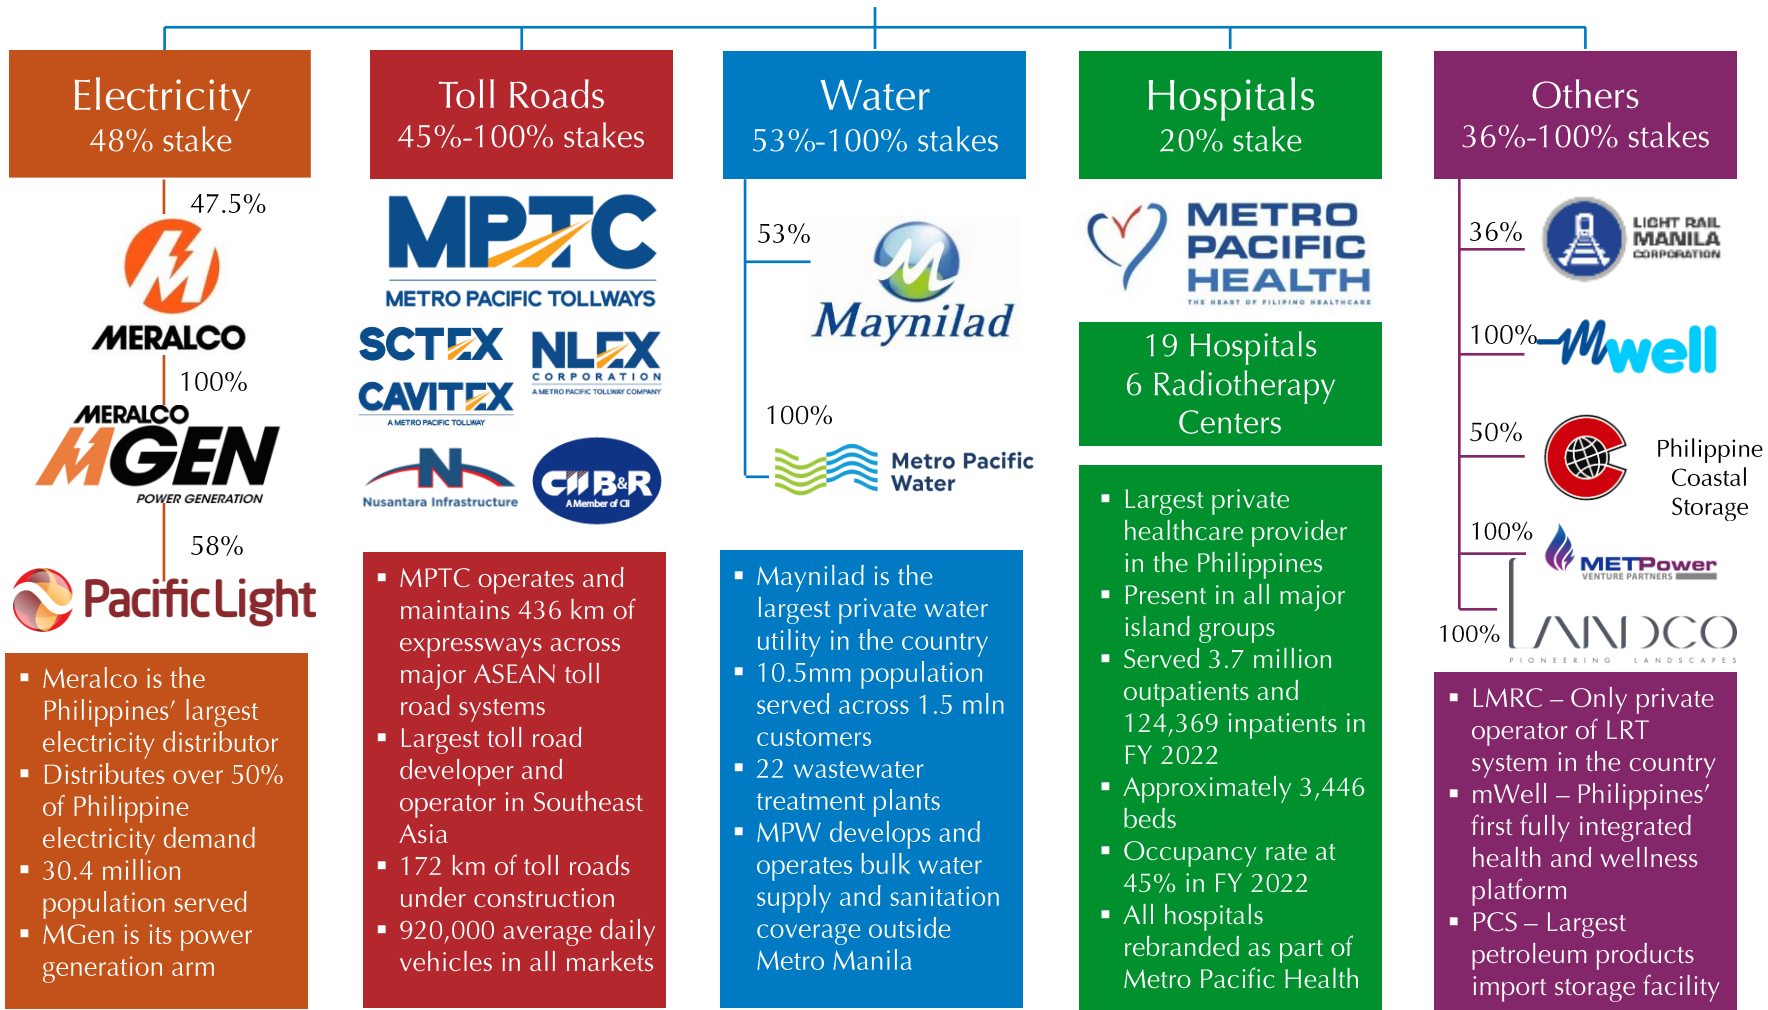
Electricity
48% stake

47.5%

MERALCO

100%

MERALCO MGEN POWER GENERATION

58%

PacificLight

- Meralco is the Philippines' largest electricity distributor
- Distributes over 50% of Philippine electricity demand
- 30.4 million population served
- MGen is its power generation arm

Toll Roads
45%-100% stakes

MPTC
METRO PACIFIC TOLLWAYS

SCTEX
NLEX CORPORATION
A METRO PACIFIC TOLLWAY COMPANY
CAVITEX
A METRO PACIFIC TOLLWAY

Nusantara Infrastructure
CII B&R A Member of CII

- MPTC operates and maintains 436 km of expressways across major ASEAN toll road systems
- Largest toll road developer and operator in Southeast Asia
- 172 km of toll roads under construction
- 920,000 average daily vehicles in all markets

Water
53%-100% stakes

53%

Maynilad

100%

Metro Pacific Water

- Maynilad is the largest private water utility in the country
- 10.5mm population served across 1.5 mln customers
- 22 wastewater treatment plants
- MPW develops and operates bulk water supply and sanitation coverage outside Metro Manila

Hospitals
20% stake

METRO PACIFIC HEALTH
THE HEART OF FILIPINO HEALTHCARE

19 Hospitals
6 Radiotherapy Centers

- Largest private healthcare provider in the Philippines
- Present in all major island groups
- Served 3.7 million outpatients and 124,369 inpatients in FY 2022
- Approximately 3,446 beds
- Occupancy rate at 45% in FY 2022
- All hospitals rebranded as part of Metro Pacific Health

Others
36%-100% stakes

36%
LIGHT RAIL MANILA CORPORATION

100%
mwell

50%
Philippine Coastal Storage

100%
METPower VENTURE PARTNERS

100%
LANDCO
PIONEERING LANDSCAPES

- LMRC – Only private operator of LRT system in the country
- mWell – Philippines' first fully integrated health and wellness platform
- PCS – Largest petroleum products import storage facility